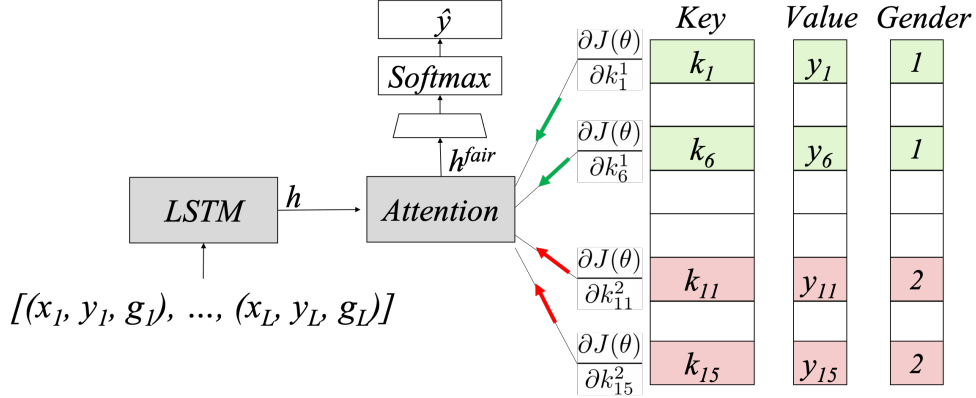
$\hat{y}$

Softmax

$h^{fair}$

LSTM

$h$

Attention

$[(x_1, y_1, g_1), ..., (x_L, y_L, g_L)]$

$\frac{\partial J(\theta)}{\partial k_1^1}$

$\frac{\partial J(\theta)}{\partial k_6^1}$

$\frac{\partial J(\theta)}{\partial k_{11}^2}$

$\frac{\partial J(\theta)}{\partial k_{15}^2}$

| Key | Value | Gender |
|---|---|---|
| $k_1$ | $y_1$ | 1 |
| | | |
| $k_6$ | $y_6$ | 1 |
| | | |
| | | |
| $k_{11}$ | $y_{11}$ | 2 |
| | | |
| $k_{15}$ | $y_{15}$ | 2 |